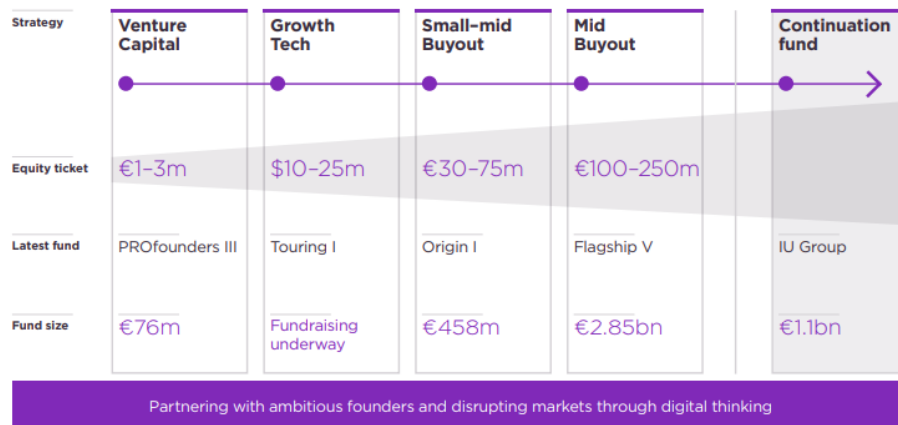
| Strategy | Venture Capital | Growth Tech | Small-mid Buyout | Mid Buyout | Continuation fund |
|---|---|---|---|---|---|
| Equity ticket | €1–3m | $10–25m | €30–75m | €100–250m | |
| Latest fund | PROfounders III | Touring I | Origin I | Flagship V | IU Group |
| Fund size | €76m | Fundraising underway | €458m | €2.85bn | €1.1bn |

Partnering with ambitious founders and disrupting markets through digital thinking